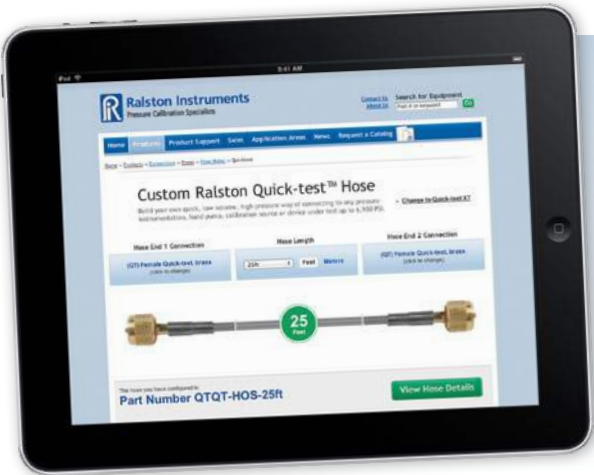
iPad

9:41 AM

Ralston Instruments
Pressure Calibration Specialists

Contact Us
About Us

Search for Equipment
Part # or keyword

Go

Home | Products | Product Support | Sales | Application Areas | News | Request a Catalog

Home > Products > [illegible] > Hoses > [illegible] > Quick-test

Custom Ralston Quick-test™ Hose

Build your own quick, low volume, high pressure way of connecting to any pressure instrumentation, hand pump, calibration source or device under test up to 6,000 PSI.

Change to Quick-test XT

Hose End 1 Connection
(QT) Female Quick-test, brass
(click to change)

Hose Length
25ft
Feet Meters

Hose End 2 Connection
(QT) Female Quick-test, brass
(click to change)

25
Feet

The hose you have configured is:
Part Number QTQT-HOS-25ft

View Hose Details